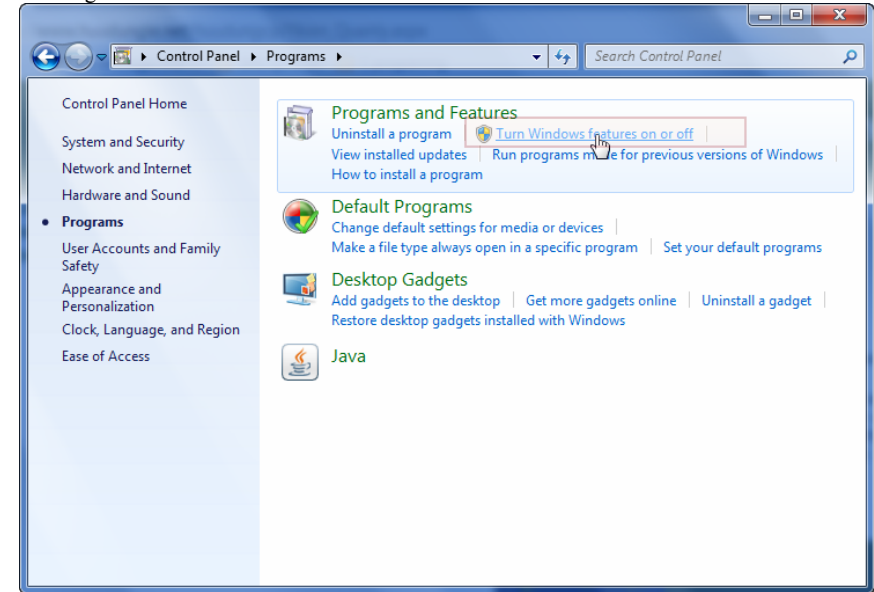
Control Panel ▸ Programs ▸

Search Control Panel

Control Panel Home

System and Security

Network and Internet

Hardware and Sound

Programs

User Accounts and Family Safety

Appearance and Personalization

Clock, Language, and Region

Ease of Access

Programs and Features

Uninstall a program | Turn Windows features on or off | View installed updates | Run programs m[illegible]e for previous versions of Windows | How to install a program

Default Programs

Change default settings for media or devices | Make a file type always open in a specific program | Set your default programs

Desktop Gadgets

Add gadgets to the desktop | Get more gadgets online | Uninstall a gadget | Restore desktop gadgets installed with Windows

Java